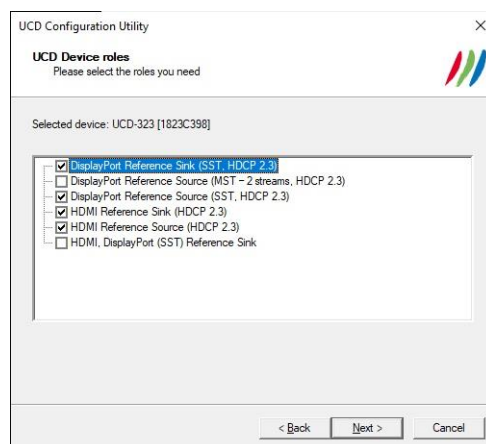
UCD Configuration Utility

×

UCD Device roles
Please select the roles you need

Selected device: UCD-323 [1823C398]

☑ DisplayPort Reference Sink (SST, HDCP 2.3)
☐ DisplayPort Reference Source (MST – 2 streams, HDCP 2.3)
☑ DisplayPort Reference Source (SST, HDCP 2.3)
☑ HDMI Reference Sink (HDCP 2.3)
☑ HDMI Reference Source (HDCP 2.3)
☐ HDMI, DisplayPort (SST) Reference Sink

< Back

Next >

Cancel